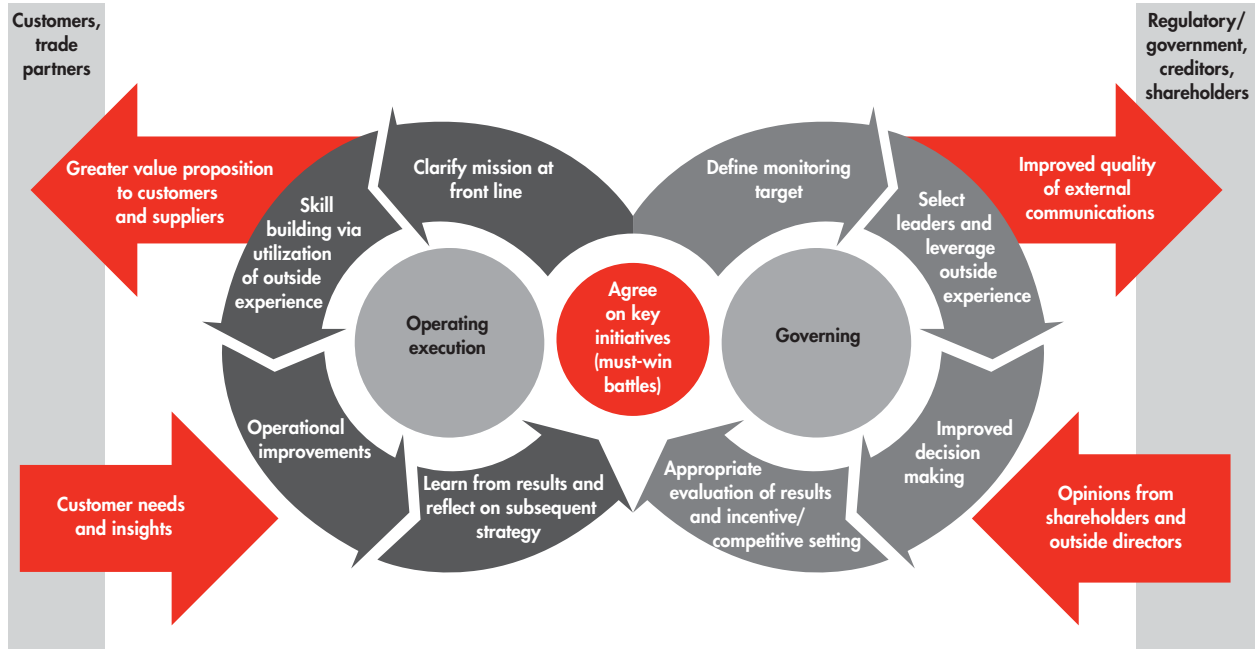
Customers, trade partners

Regulatory/ government, creditors, shareholders

Greater value proposition to customers and suppliers

Skill building via utilization of outside experience

Clarify mission at front line

Define monitoring target

Select leaders and leverage outside experience

Improved quality of external communications

Operating execution

Agree on key initiatives (must-win battles)

Governing

Operational improvements

Learn from results and reflect on subsequent strategy

Appropriate evaluation of results and incentive/ competitive setting

Improved decision making

Customer needs and insights

Opinions from shareholders and outside directors